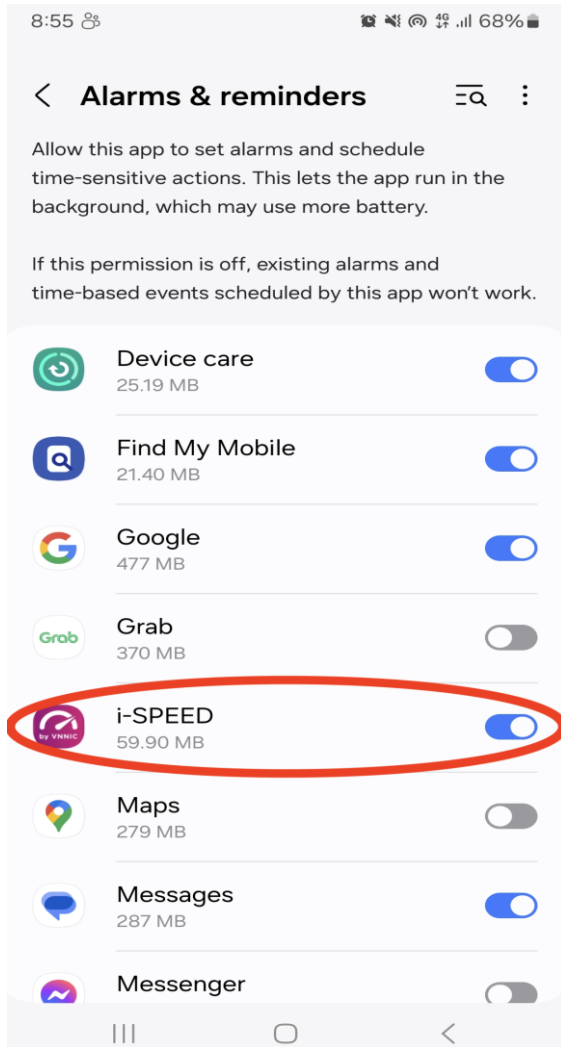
8:55 68%

Alarms & reminders

Allow this app to set alarms and schedule time-sensitive actions. This lets the app run in the background, which may use more battery.

If this permission is off, existing alarms and time-based events scheduled by this app won't work.

Device care
25.19 MB

Find My Mobile
21.40 MB

Google
477 MB

Grab
Grab
370 MB

by VNNIC
i-SPEED
59.90 MB

Maps
279 MB

Messages
287 MB

Messenger